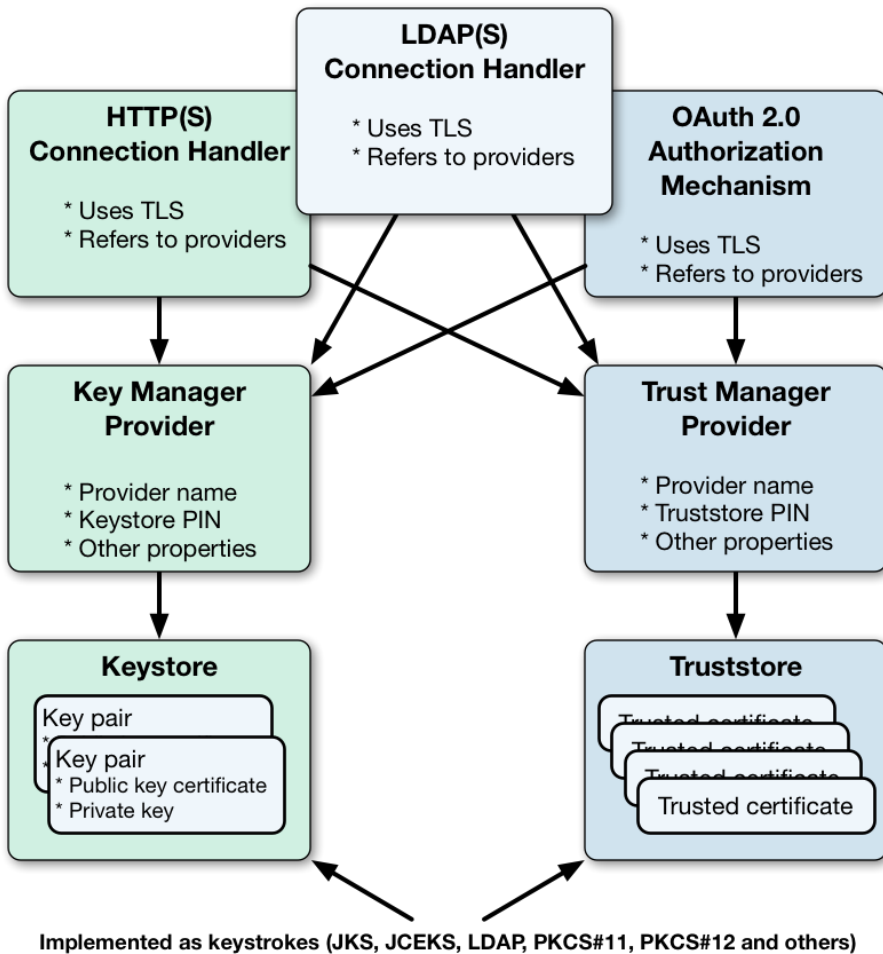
LDAP(S) Connection Handler

* Uses TLS
* Refers to providers

HTTP(S) Connection Handler

* Uses TLS
* Refers to providers

OAuth 2.0 Authorization Mechanism

* Uses TLS
* Refers to providers

Key Manager Provider

* Provider name
* Keystore PIN
* Other properties

Trust Manager Provider

* Provider name
* Truststore PIN
* Other properties

Keystore

Key pair
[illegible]

Key pair
* Public key certificate
* Private key

Truststore

Trusted certificate
Trusted certificate
Trusted certificate
Trusted certificate

Implemented as keystrokes (JKS, JCEKS, LDAP, PKCS#11, PKCS#12 and others)